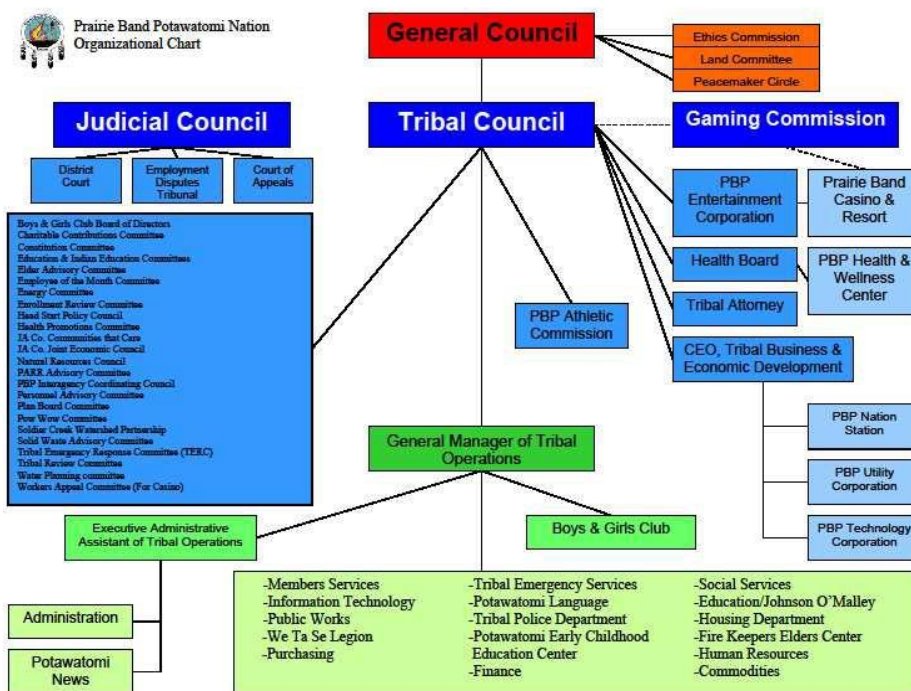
Prairie Band Potawatomi Nation
Organizational Chart

General Council

Ethics Commission
Land Committee
Peacemaker Circle

Judicial Council

Tribal Council

Gaming Commission

District Court
Employment Disputes Tribunal
Court of Appeals

Boys & Girls Club Board of Directors
Charitable Contributions Committee
Constitution Committee
Education & Indian Education Committees
Elder Advisory Committee
Employee of the Month Committee
Energy Committee
Enrollment Review Committee
Head Start Policy Council
Health Promotions Committee
JA Co. Communities that Care
JA Co. Joint Economic Council
Natural Resources Council
PARR Advisory Committee
PBP Interagency Coordinating Council
Personnel Advisory Committee
Plan Board Committee
Pow Wow Committee
Soldier Creek Watershed Partnership
Solid Waste Advisory Committee
Tribal Emergency Response Committee (TERC)
Tribal Review Committee
Water Planning committee
Workers Appeal Committee (For Casino)

PBP Entertainment Corporation
Prairie Band Casino & Resort
Health Board
PBP Health & Wellness Center
Tribal Attorney
PBP Athletic Commission
CEO, Tribal Business & Economic Development
PBP Nation Station
PBP Utility Corporation
PBP Technology Corporation

General Manager of Tribal Operations

Executive Administrative Assistant of Tribal Operations
Boys & Girls Club

Administration
Potawatomi News

-Members Services
-Information Technology
-Public Works
-We Ta Se Legion
-Purchasing

-Tribal Emergency Services
-Potawatomi Language
-Tribal Police Department
-Potawatomi Early Childhood Education Center
-Finance

-Social Services
-Education/Johnson O'Malley
-Housing Department
-Fire Keepers Elders Center
-Human Resources
-Commodities